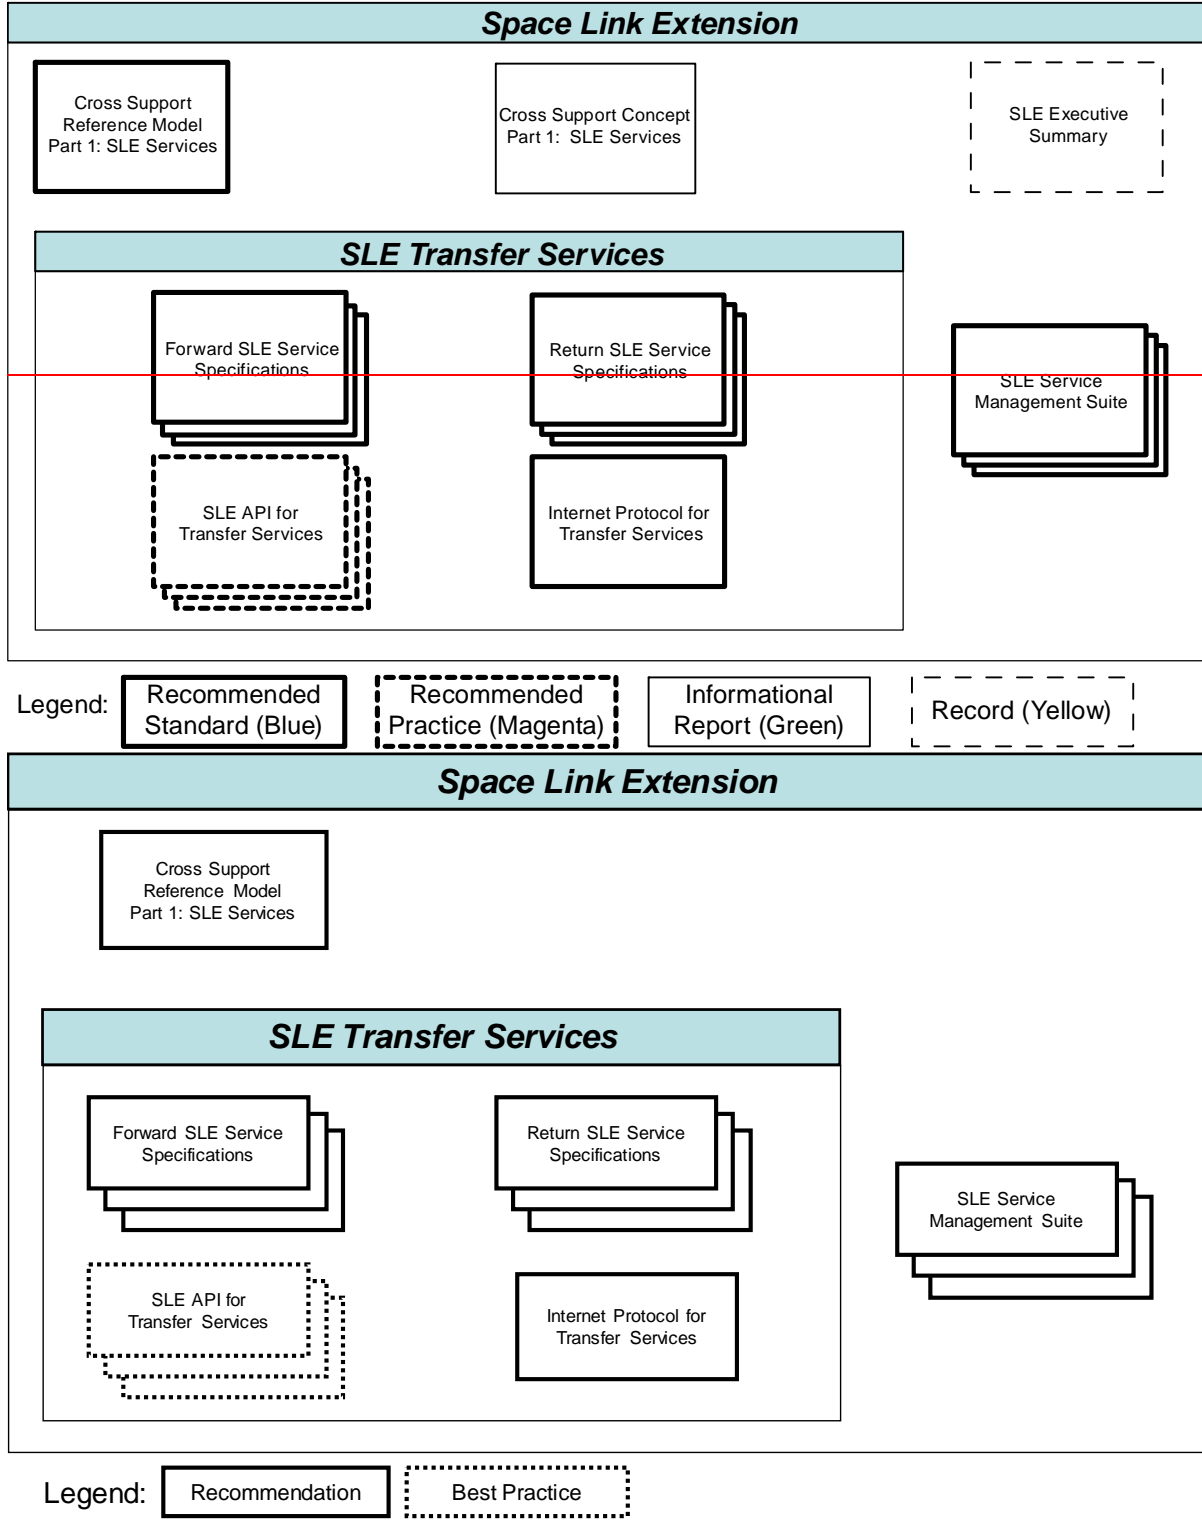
Space Link Extension

Cross Support Reference Model Part 1: SLE Services

Cross Support Concept Part 1: SLE Services

SLE Executive Summary

SLE Transfer Services

Forward SLE Service Specifications

Return SLE Service Specifications

SLE Service Management Suite

SLE API for Transfer Services

Internet Protocol for Transfer Services

Legend: Recommended Standard (Blue) Recommended Practice (Magenta) Informational Report (Green) Record (Yellow)

Space Link Extension

Cross Support Reference Model Part 1: SLE Services

SLE Transfer Services

Forward SLE Service Specifications

Return SLE Service Specifications

SLE Service Management Suite

SLE API for Transfer Services

Internet Protocol for Transfer Services

Legend: Recommendation Best Practice